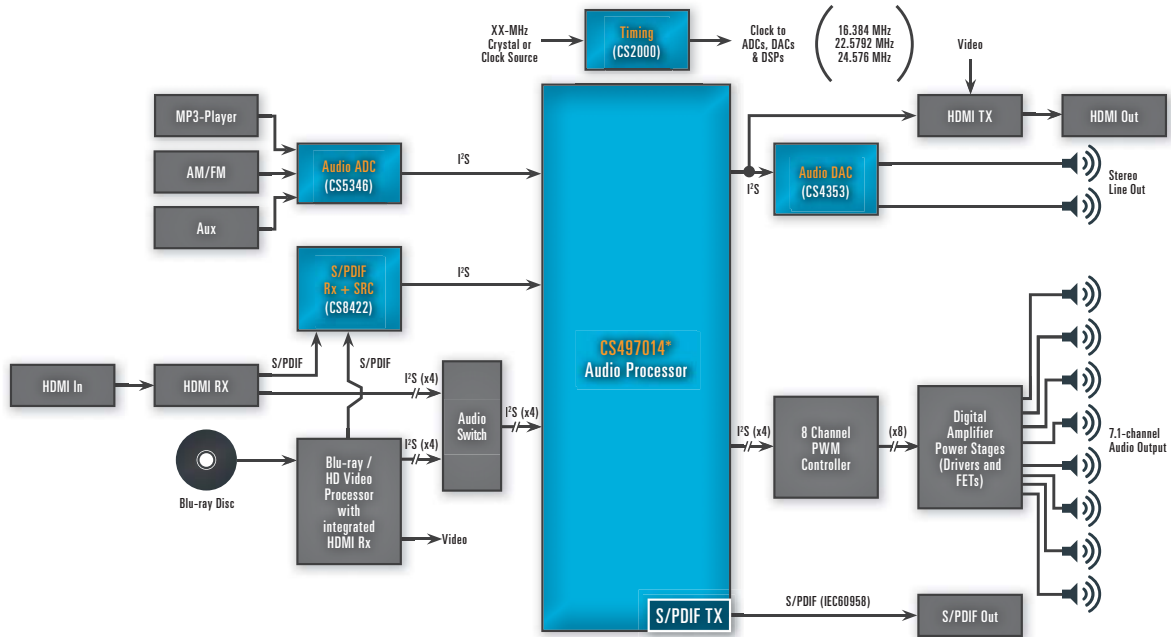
XX-MHz Crystal or Clock Source

Timing (CS2000)

Clock to ADCs, DACs & DSPs

16.384 MHz
22.5792 MHz
24.576 MHz

Video

MP3-Player

AM/FM

Aux

Audio ADC (CS5346)

$I^2S$

HDMI TX

HDMI Out

Audio DAC (CS4353)

$I^2S$

Stereo Line Out

S/PDIF Rx + SRC (CS8422)

$I^2S$

CS497014* Audio Processor

HDMI In

HDMI RX

S/PDIF

S/PDIF

$I^2S$ (x4)

Audio Switch

$I^2S$ (x4)

$I^2S$ (x4)

8 Channel PWM Controller

(x8)

Digital Amplifier Power Stages (Drivers and FETs)

7.1-channel Audio Output

Blu-ray Disc

$I^2S$ (x4)

Blu-ray / HD Video Processor with integrated HDMI Rx

Video

S/PDIF TX

S/PDIF (IEC60958)

S/PDIF Out